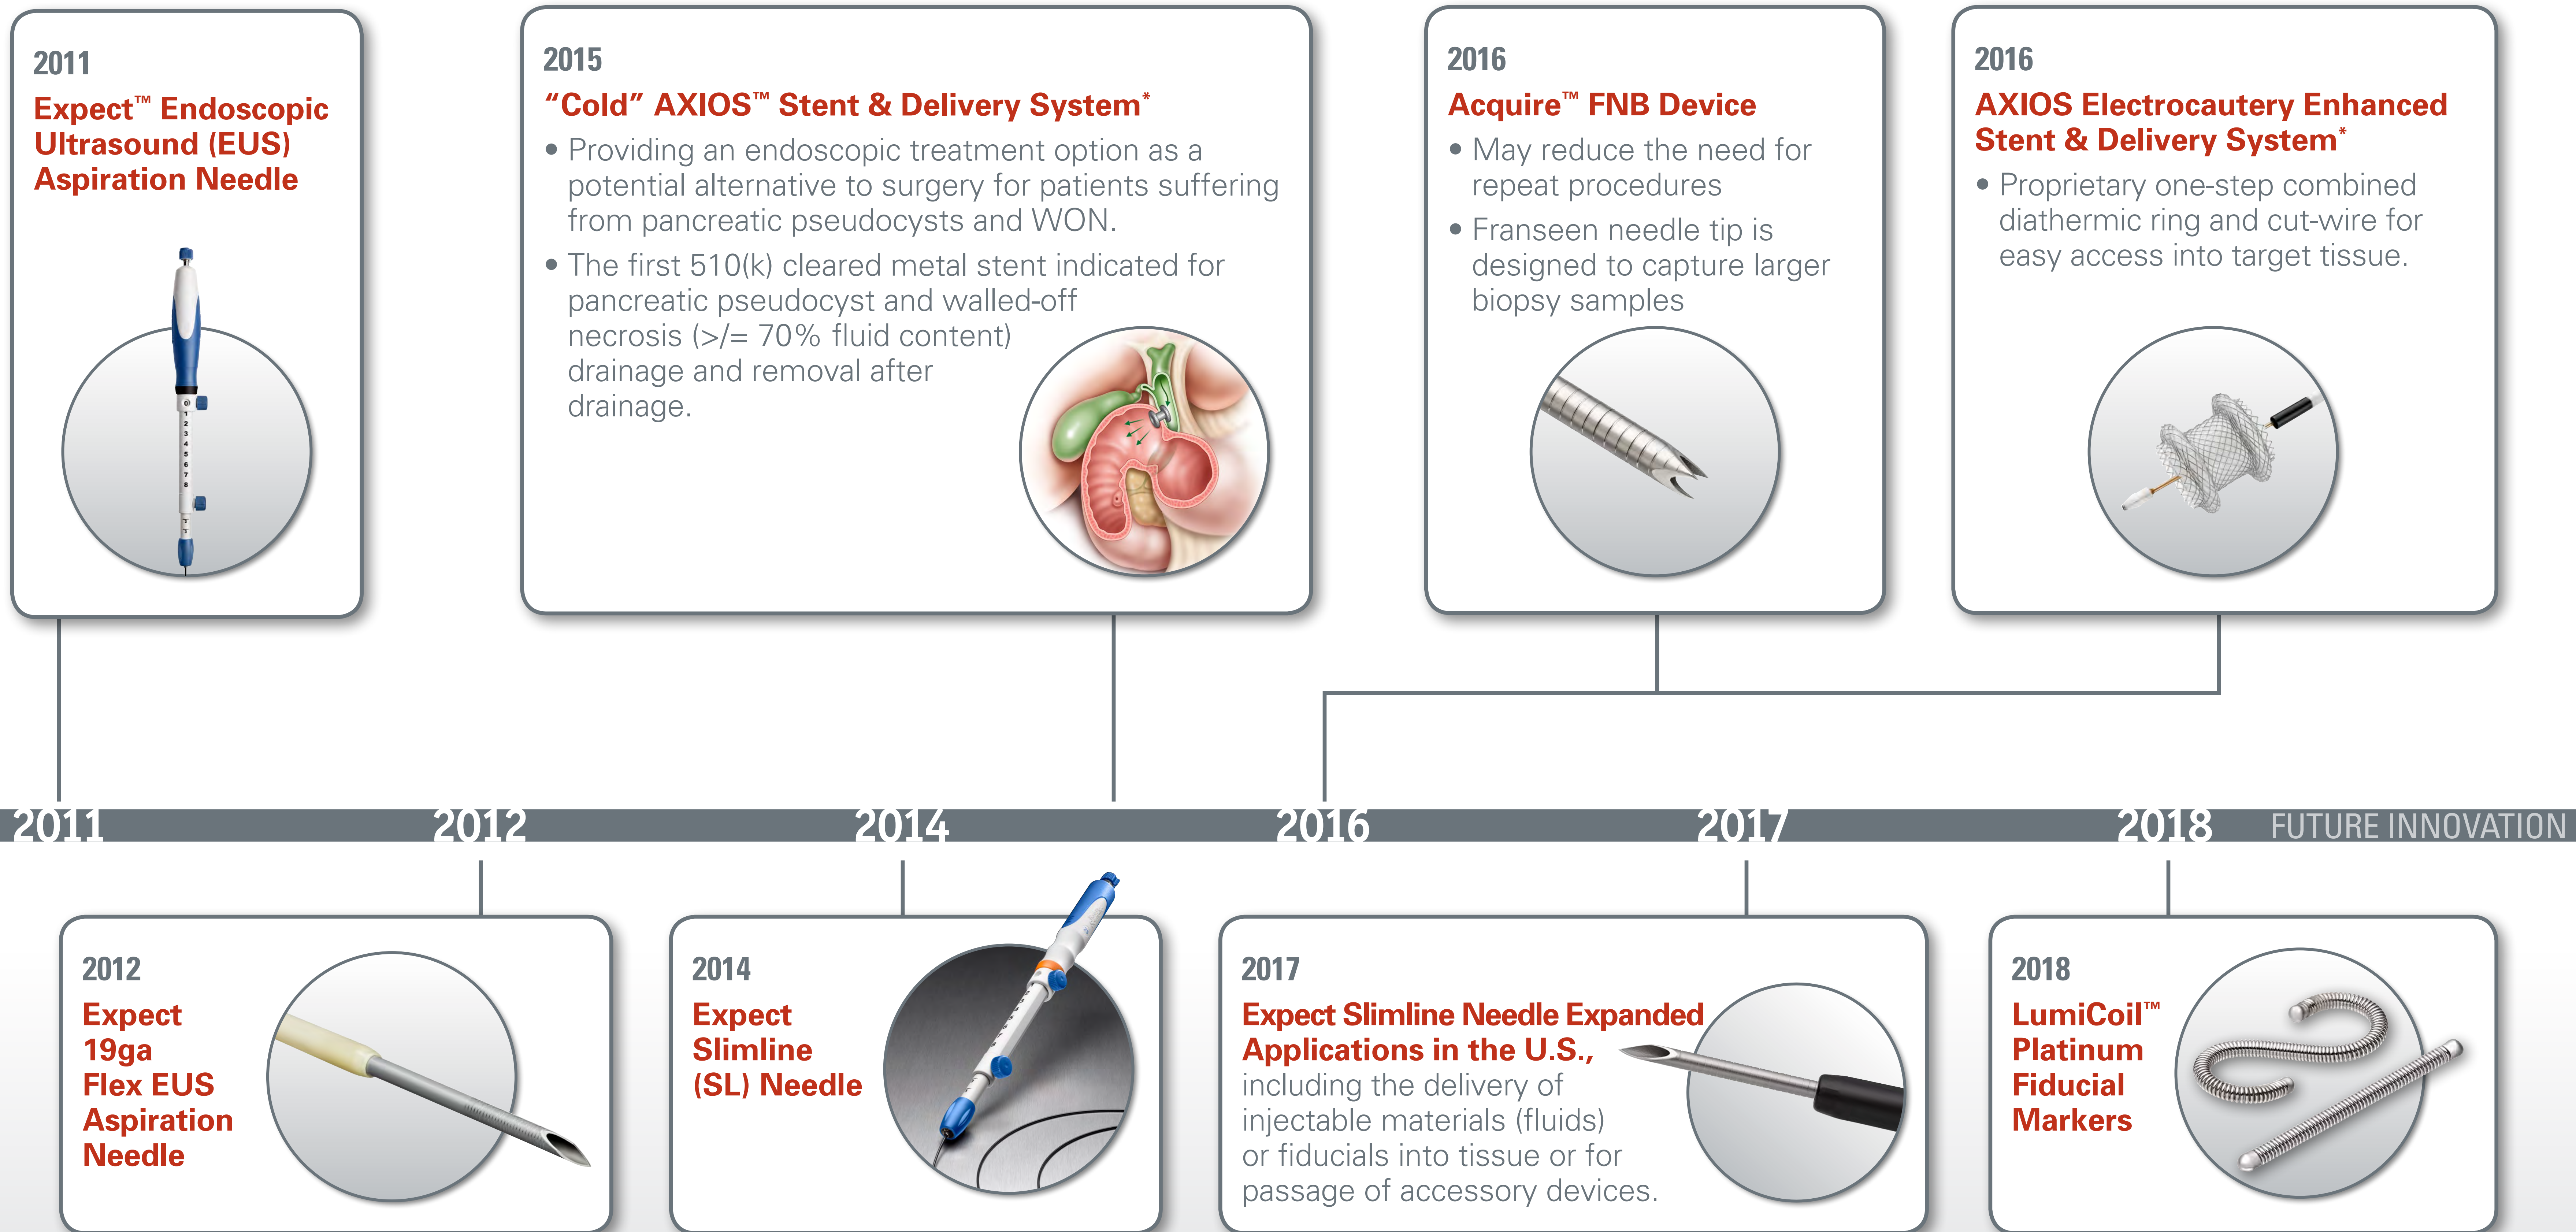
2011
Expect™ Endoscopic Ultrasound (EUS) Aspiration Needle

2015
"Cold" AXIOS™ Stent & Delivery System*
• Providing an endoscopic treatment option as a potential alternative to surgery for patients suffering from pancreatic pseudocysts and WON.
• The first 510(k) cleared metal stent indicated for pancreatic pseudocyst and walled-off necrosis (>/= 70% fluid content) drainage and removal after drainage.

2016
Acquire™ FNB Device
• May reduce the need for repeat procedures
• Franseen needle tip is designed to capture larger biopsy samples

2016
AXIOS Electrocautery Enhanced Stent & Delivery System*
• Proprietary one-step combined diathermic ring and cut-wire for easy access into target tissue.

2011 2012 2014 2016 2017 2018 FUTURE INNOVATION

2012
Expect 19ga Flex EUS Aspiration Needle

2014
Expect Slimline (SL) Needle

2017
Expect Slimline Needle Expanded Applications in the U.S., including the delivery of injectable materials (fluids) or fiducials into tissue or for passage of accessory devices.

2018
LumiCoil™ Platinum Fiducial Markers